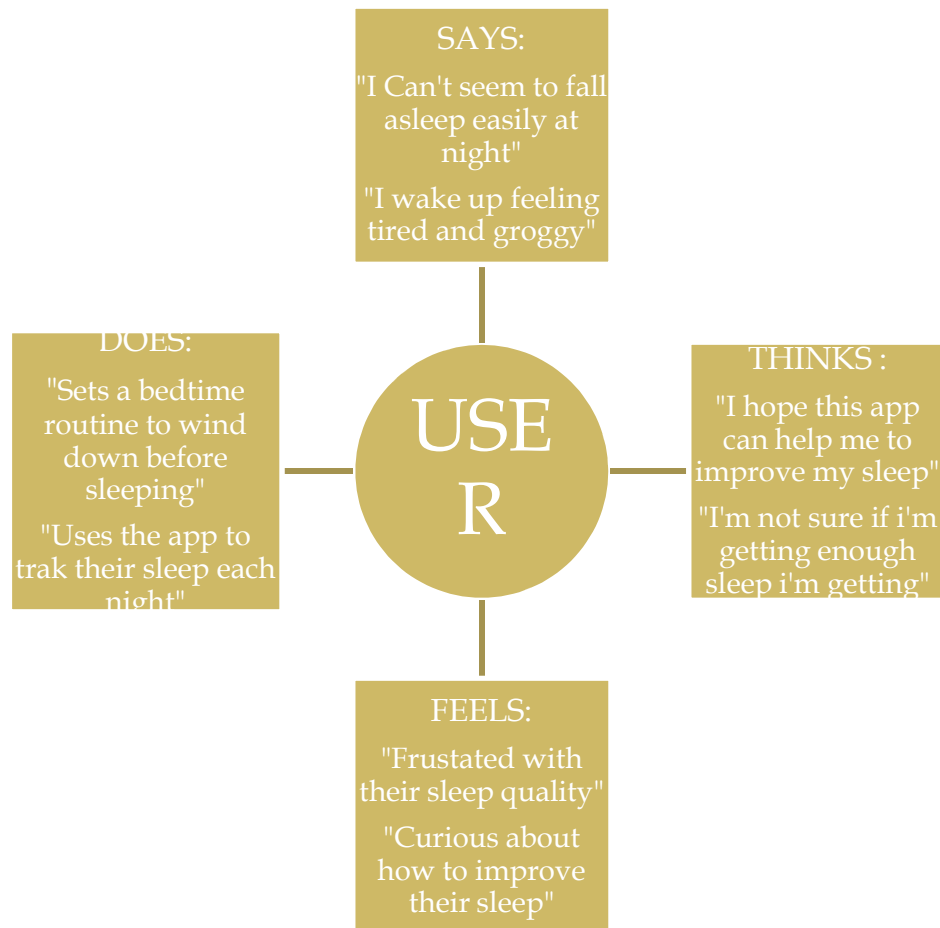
SAYS:

"I Can't seem to fall asleep easily at night"

"I wake up feeling tired and groggy"

DOES:

"Sets a bedtime routine to wind down before sleeping"

"Uses the app to trak their sleep each night"

USE R

THINKS :

"I hope this app can help me to improve my sleep"

"I'm not sure if i'm getting enough sleep i'm getting"

FEELS:

"Frustated with their sleep quality"

"Curious about how to improve their sleep"